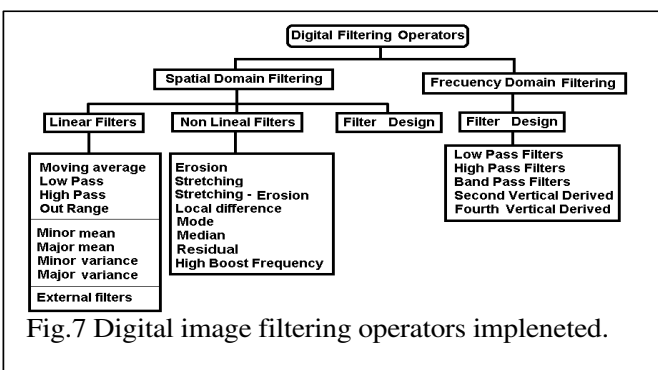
Digital Filtering Operators

Spatial Domain Filtering

Frecuency Domain Filtering

Linear Filters

Non Lineal Filters

Filter Design

Filter Design

Moving average
Low Pass
High Pass
Out Range

Minor mean
Major mean
Minor variance
Major variance

External filters

Erosion
Stretching
Stretching - Erosion
Local difference
Mode
Median
Residual
High Boost Frequency

Low Pass Filters
High Pass Filters
Band Pass Filters
Second Vertical Derived
Fourth Vertical Derived

Fig.7 Digital image filtering operators impleneted.